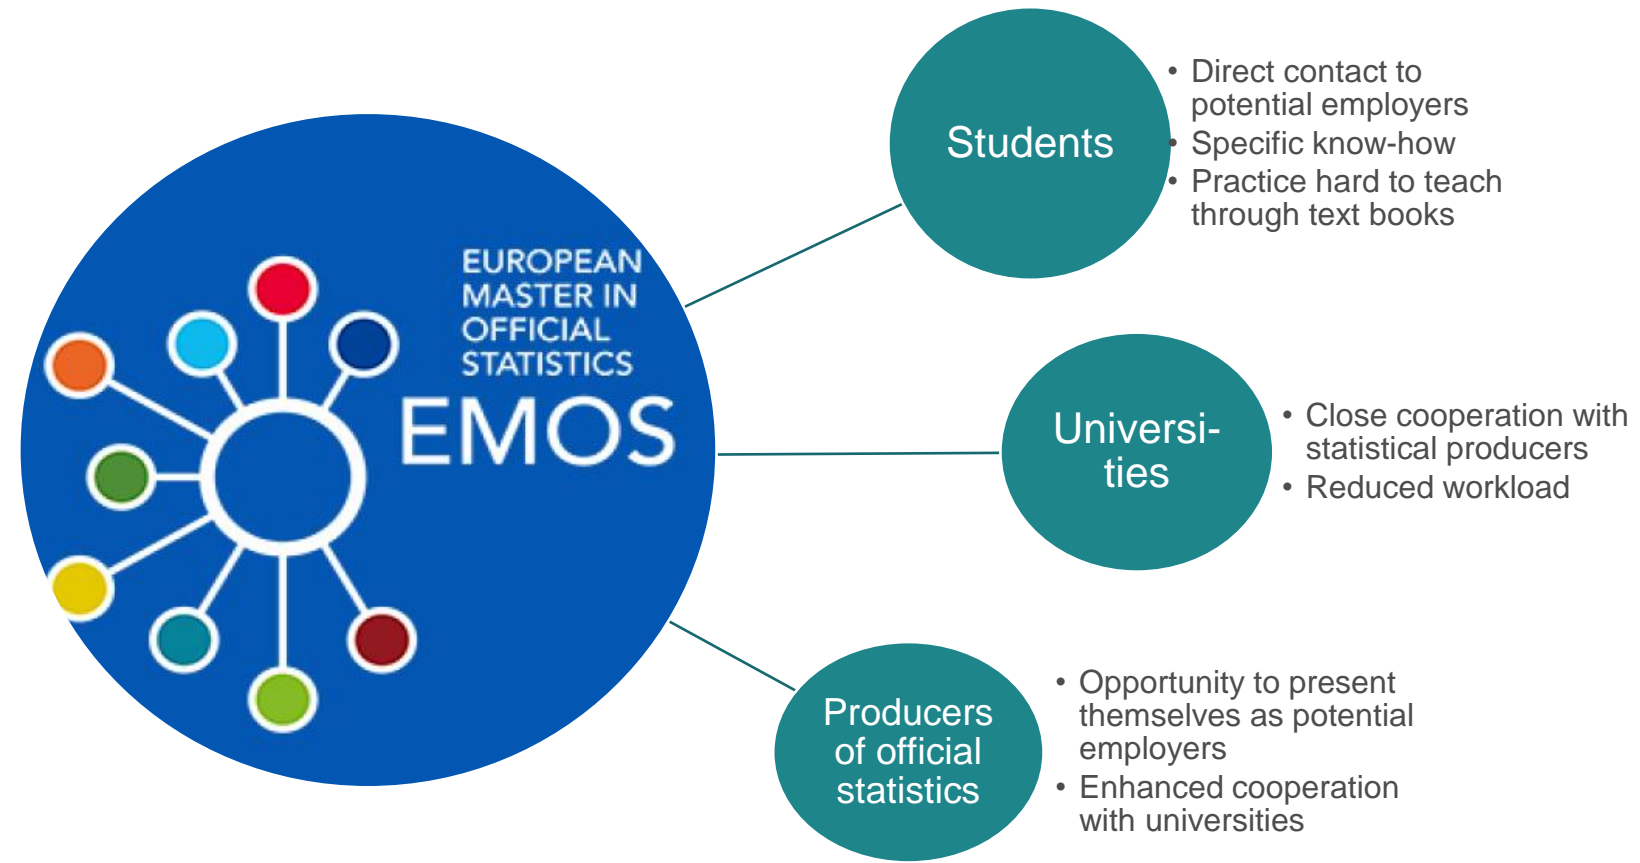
EUROPEAN MASTER IN OFFICIAL STATISTICS
EMOS

Students

• Direct contact to potential employers
• Specific know-how
• Practice hard to teach through text books

Universi-ties

• Close cooperation with statistical producers
• Reduced workload

Producers of official statistics

• Opportunity to present themselves as potential employers
• Enhanced cooperation with universities